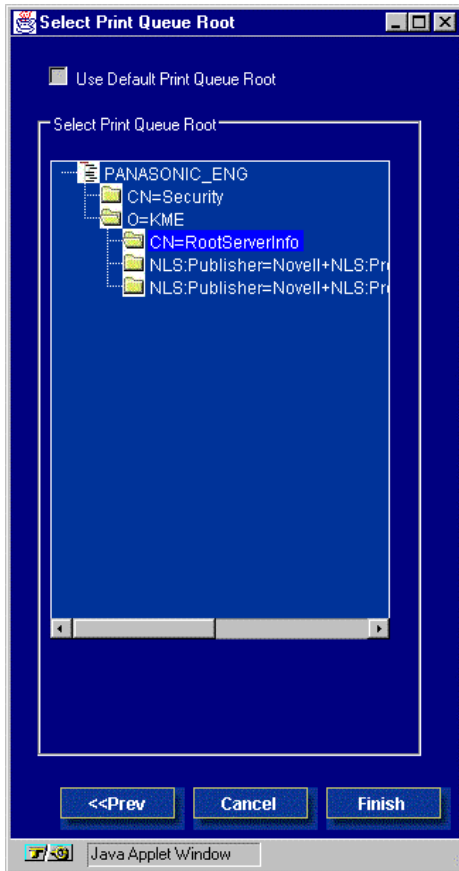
Select Print Queue Root

Use Default Print Queue Root

Select Print Queue Root

PANASONIC_ENG
CN=Security
O=KME
CN=RootServerInfo
NLS:Publisher=Novell+NLS:Pr
NLS:Publisher=Novell+NLS:Pr

<<Prev
Cancel
Finish

Java Applet Window